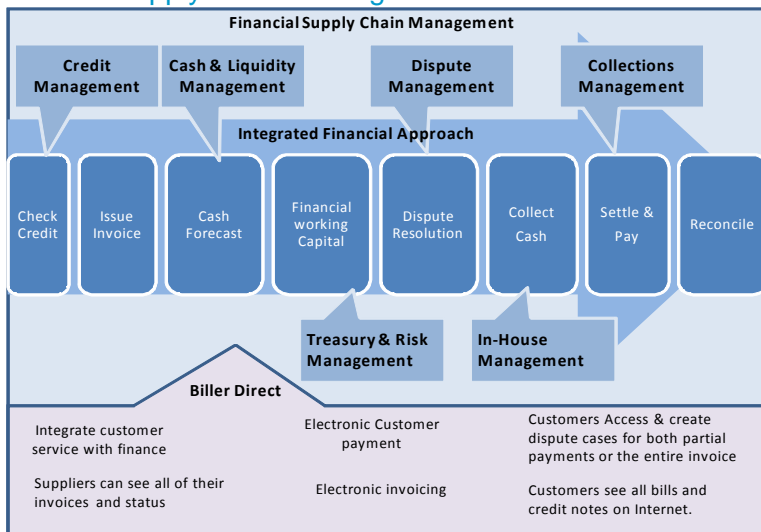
Financial Supply Chain Management

Credit Management

Cash & Liquidity Management

Dispute Management

Collections Management

Integrated Financial Approach

Check Credit

Issue Invoice

Cash Forecast

Financial working Capital

Dispute Resolution

Collect Cash

Settle & Pay

Reconcile

Treasury & Risk Management

In-House Management

Biller Direct

Integrate customer service with finance

Suppliers can see all of their invoices and status

Electronic Customer payment

Electronic invoicing

Customers Access & create dispute cases for both partial payments or the entire invoice

Customers see all bills and credit notes on Internet.